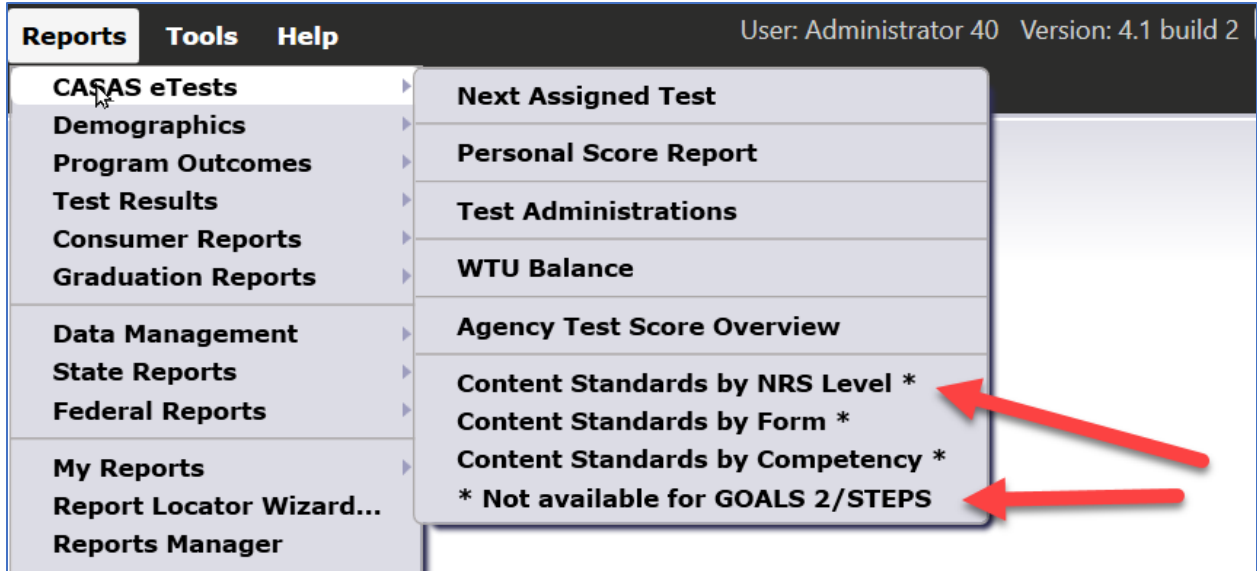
Reports Tools Help

User: Administrator 40 Version: 4.1 build 2

CASAS eTests
Demographics
Program Outcomes
Test Results
Consumer Reports
Graduation Reports

Data Management
State Reports
Federal Reports

My Reports
Report Locator Wizard...
Reports Manager

Next Assigned Test

Personal Score Report

Test Administrations

WTU Balance

Agency Test Score Overview

Content Standards by NRS Level *
Content Standards by Form *
Content Standards by Competency *
* Not available for GOALS 2/STEPS